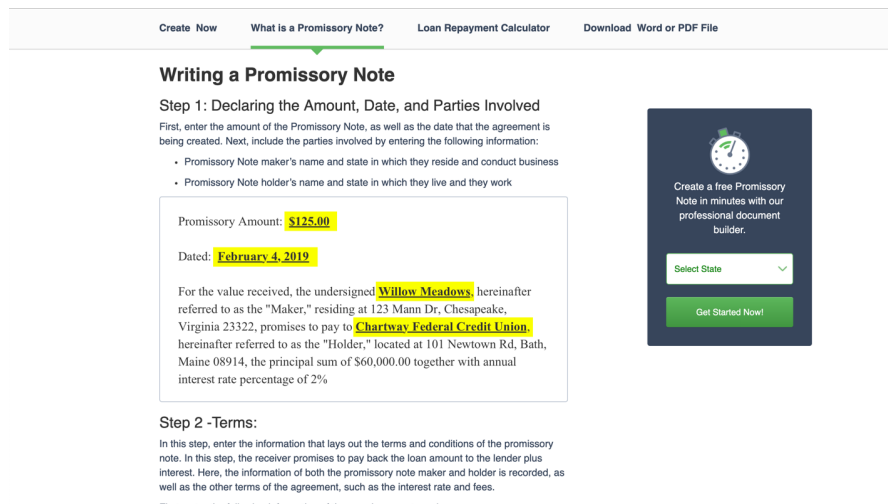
Create Now What is a Promissory Note? Loan Repayment Calculator Download Word or PDF File

Writing a Promissory Note

Step 1: Declaring the Amount, Date, and Parties Involved

First, enter the amount of the Promissory Note, as well as the date that the agreement is being created. Next, include the parties involved by entering the following information:

- Promissory Note maker's name and state in which they reside and conduct business
- Promissory Note holder's name and state in which they live and they work

Promissory Amount: $125.00

Dated: February 4, 2019

For the value received, the undersigned Willow Meadows, hereinafter referred to as the "Maker," residing at 123 Mann Dr, Chesapeake, Virginia 23322, promises to pay to Chartway Federal Credit Union, hereinafter referred to as the "Holder," located at 101 Newtown Rd, Bath, Maine 08914, the principal sum of $60,000.00 together with annual interest rate percentage of 2%

Step 2 -Terms:

In this step, enter the information that lays out the terms and conditions of the promissory note. In this step, the receiver promises to pay back the loan amount to the lender plus interest. Here, the information of both the promissory note maker and holder is recorded, as well as the other terms of the agreement, such as the interest rate and fees.

Create a free Promissory Note in minutes with our professional document builder.

Select State

Get Started Now!